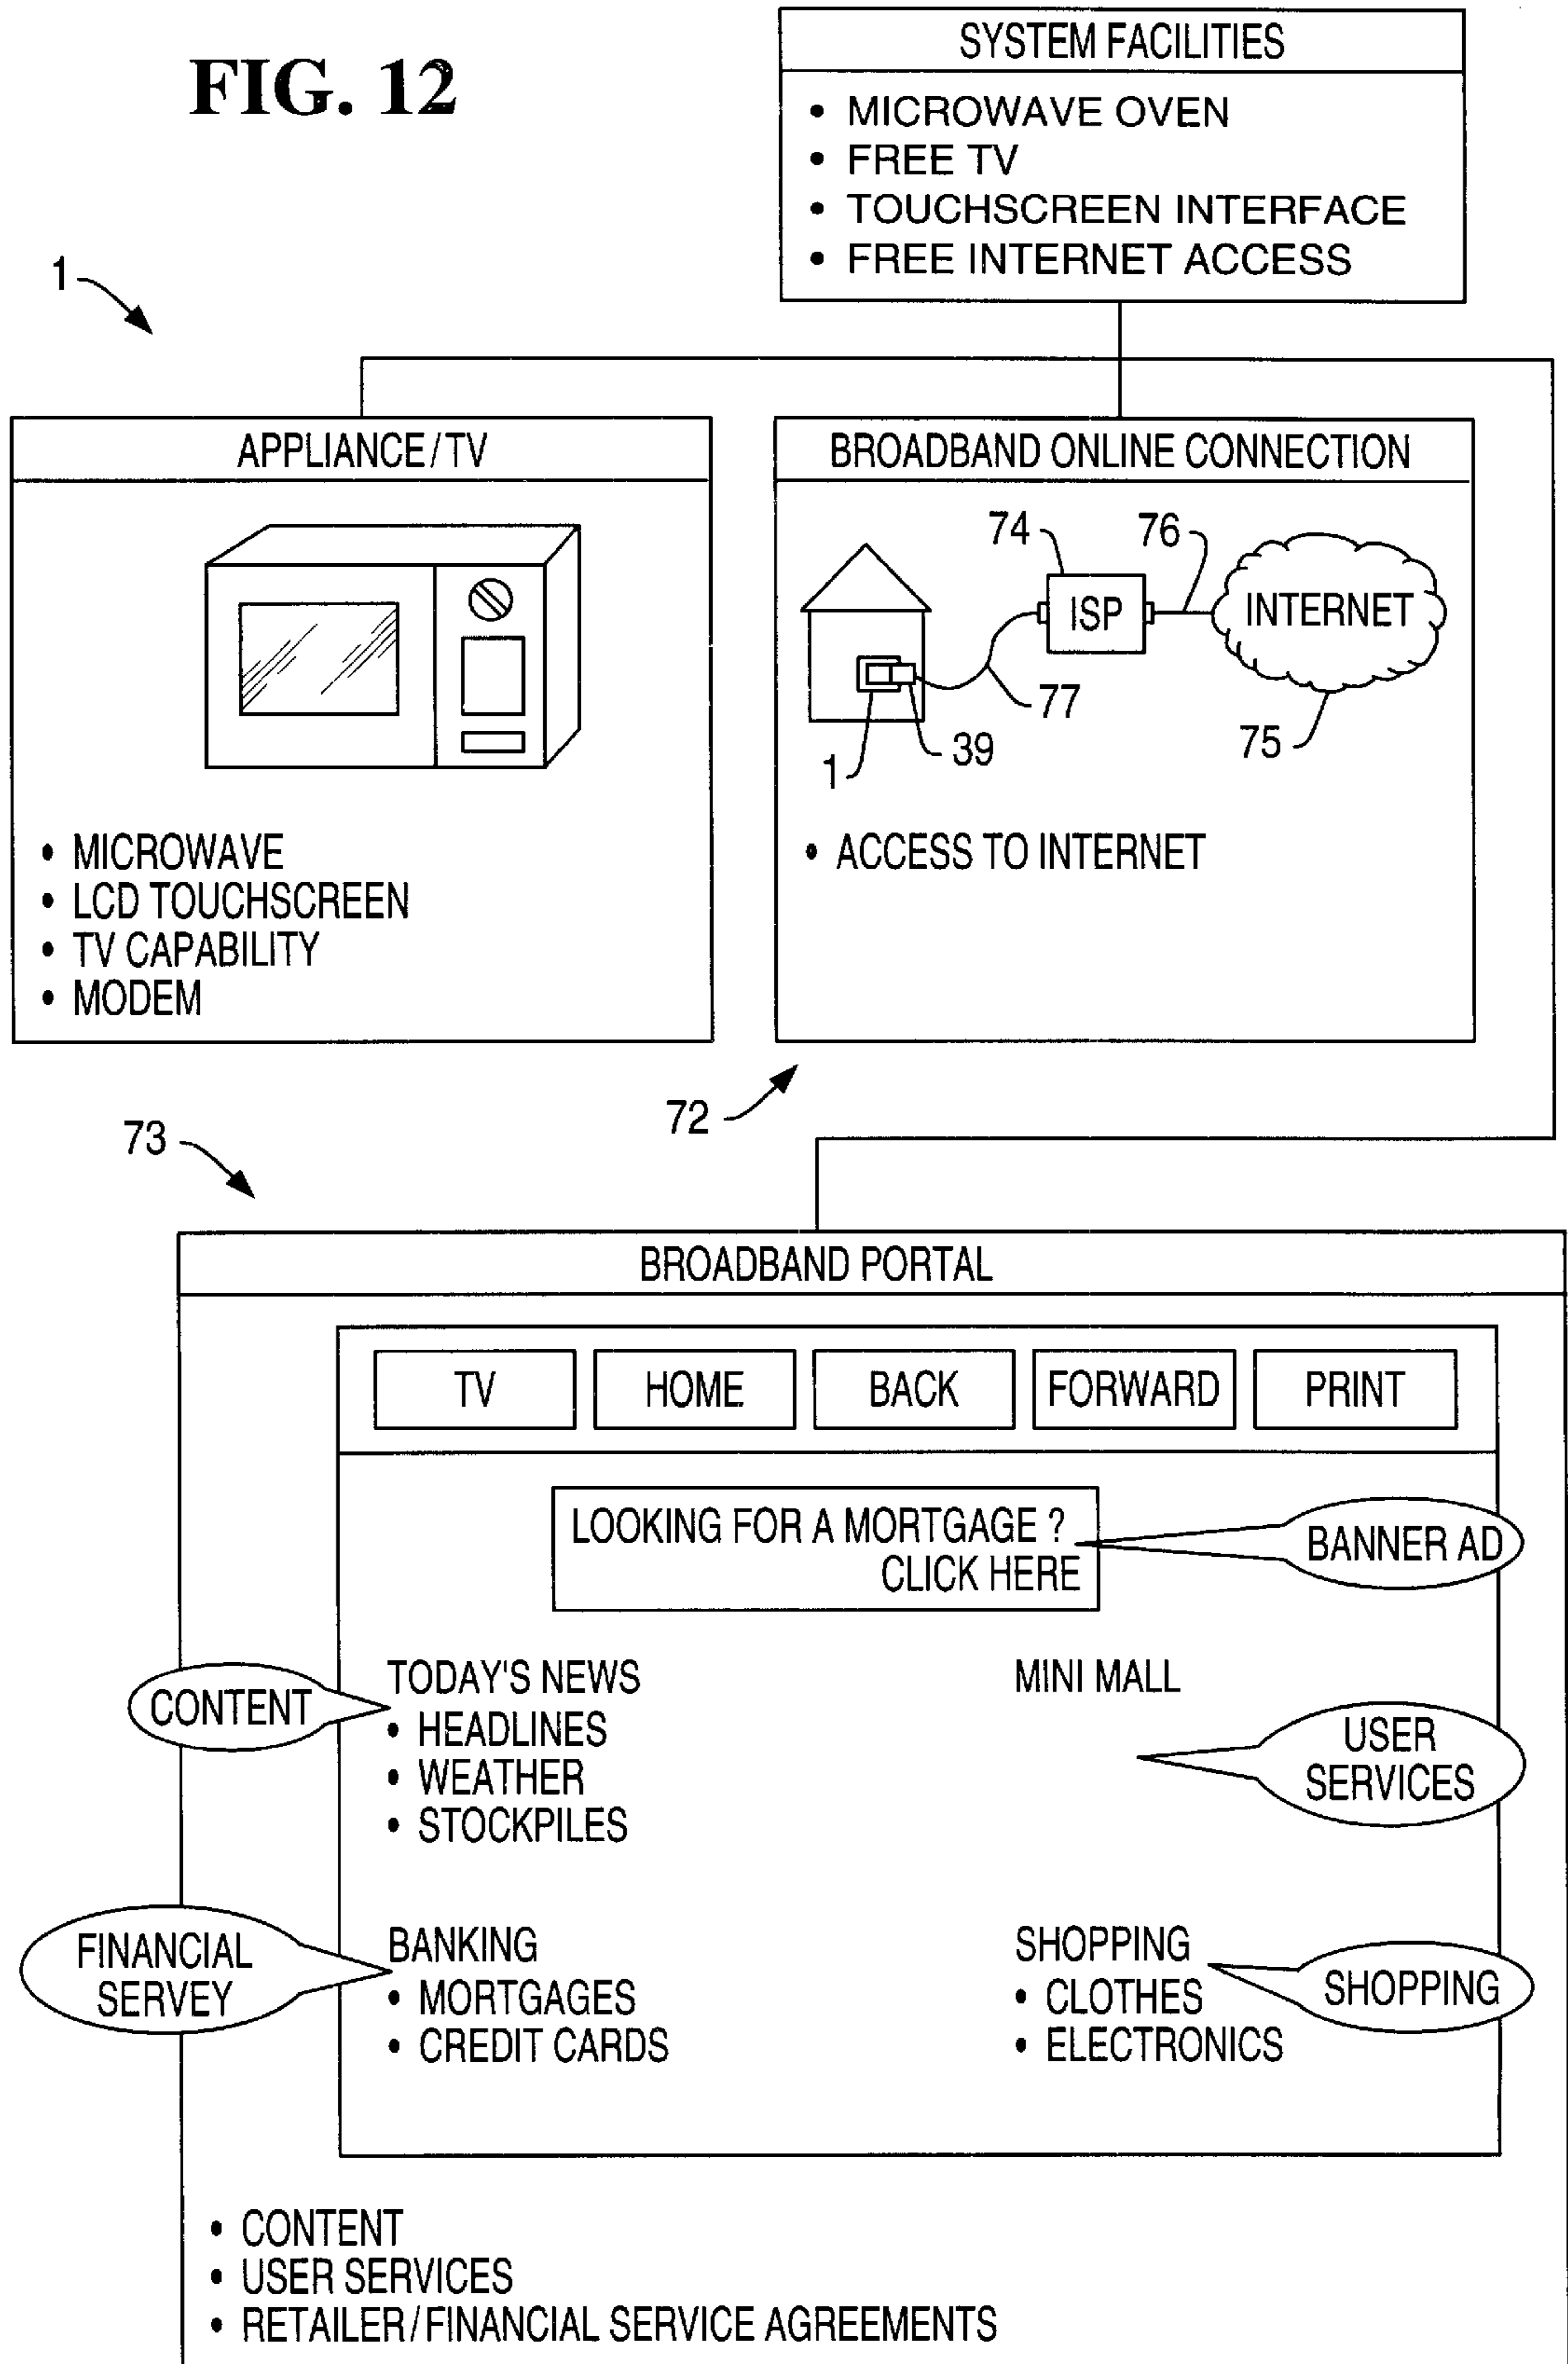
FIG. 12

SYSTEM FACILITIES
• MICROWAVE OVEN
• FREE TV
• TOUCHSCREEN INTERFACE
• FREE INTERNET ACCESS

1

APPLIANCE/TV

• MICROWAVE
• LCD TOUCHSCREEN
• TV CAPABILITY
• MODEM

BROADBAND ONLINE CONNECTION
74
76
ISP
INTERNET
77
39
75
1
• ACCESS TO INTERNET

72

73

BROADBAND PORTAL

| TV | HOME | BACK | FORWARD | PRINT |
|---|---|---|---|---|

LOOKING FOR A MORTGAGE ? CLICK HERE

BANNER AD

CONTENT

TODAY'S NEWS
• HEADLINES
• WEATHER
• STOCKPILES

MINI MALL

USER SERVICES

FINANCIAL SERVEY

BANKING
• MORTGAGES
• CREDIT CARDS

SHOPPING
• CLOTHES
• ELECTRONICS

SHOPPING

• CONTENT
• USER SERVICES
• RETAILER/FINANCIAL SERVICE AGREEMENTS